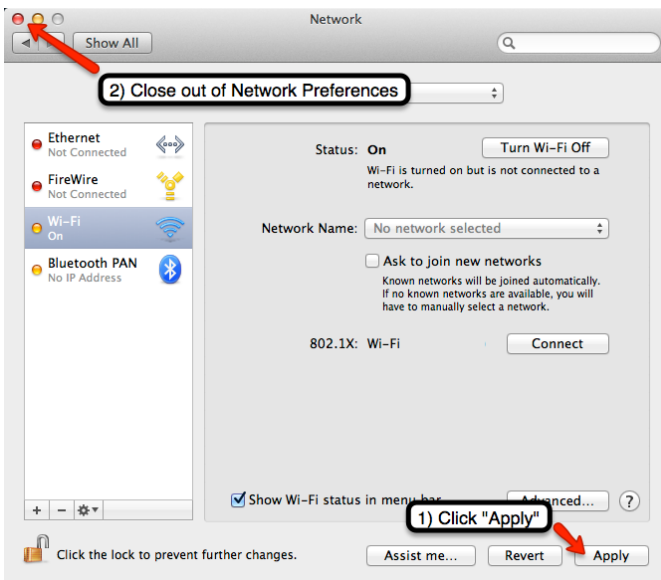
Network

Show All

2) Close out of Network Preferences

Ethernet
Not Connected

FireWire
Not Connected

Wi-Fi
On

Bluetooth PAN
No IP Address

Status: On

Turn Wi-Fi Off

Wi-Fi is turned on but is not connected to a network.

Network Name: No network selected

Ask to join new networks

Known networks will be joined automatically. If no known networks are available, you will have to manually select a network.

802.1X: Wi-Fi

Connect

Show Wi-Fi status in menu bar

Advanced...

?

+ − 

1) Click "Apply"

Click the lock to prevent further changes.

Assist me...

Revert

Apply